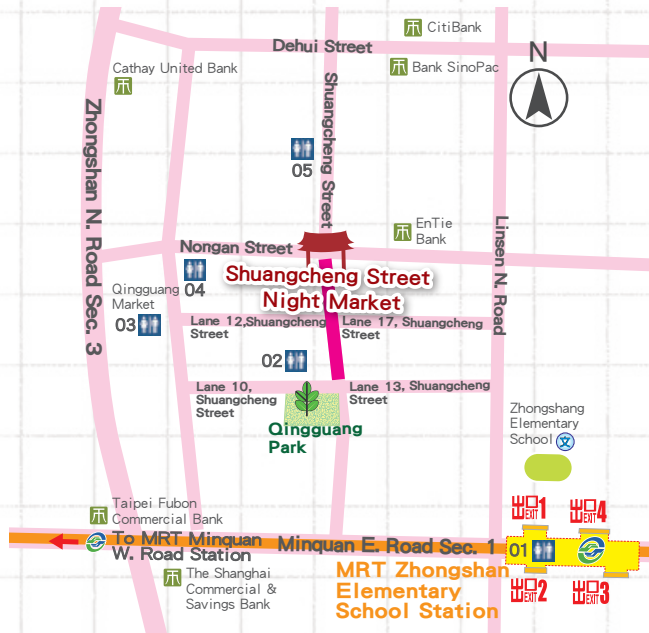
CitiBank

Dehui Street

N

Cathay United Bank

Bank SinoPac

Zhongshan N. Road Sec. 3

Shuangcheng Street

05

EnTie Bank

Nongan Street

Linsen N. Road

Qingguang Market

04

03

Shuangcheng Street Night Market

Lane 12,Shuangcheng Street

Lane 17, Shuangcheng Street

02

Lane 10, Shuangcheng Street

Lane 13, Shuangcheng Street

Qingguang Park

Zhongshang Elementary School

文

Taipei Fubon Commercial Bank

To MRT Minquan W. Road Station

Minquan E. Road Sec. 1

出口 EXIT 1

出口 EXIT 4

01

出口 EXIT 2

出口 EXIT 3

The Shanghai Commercial & Savings Bank

MRT Zhongshan Elementary School Station